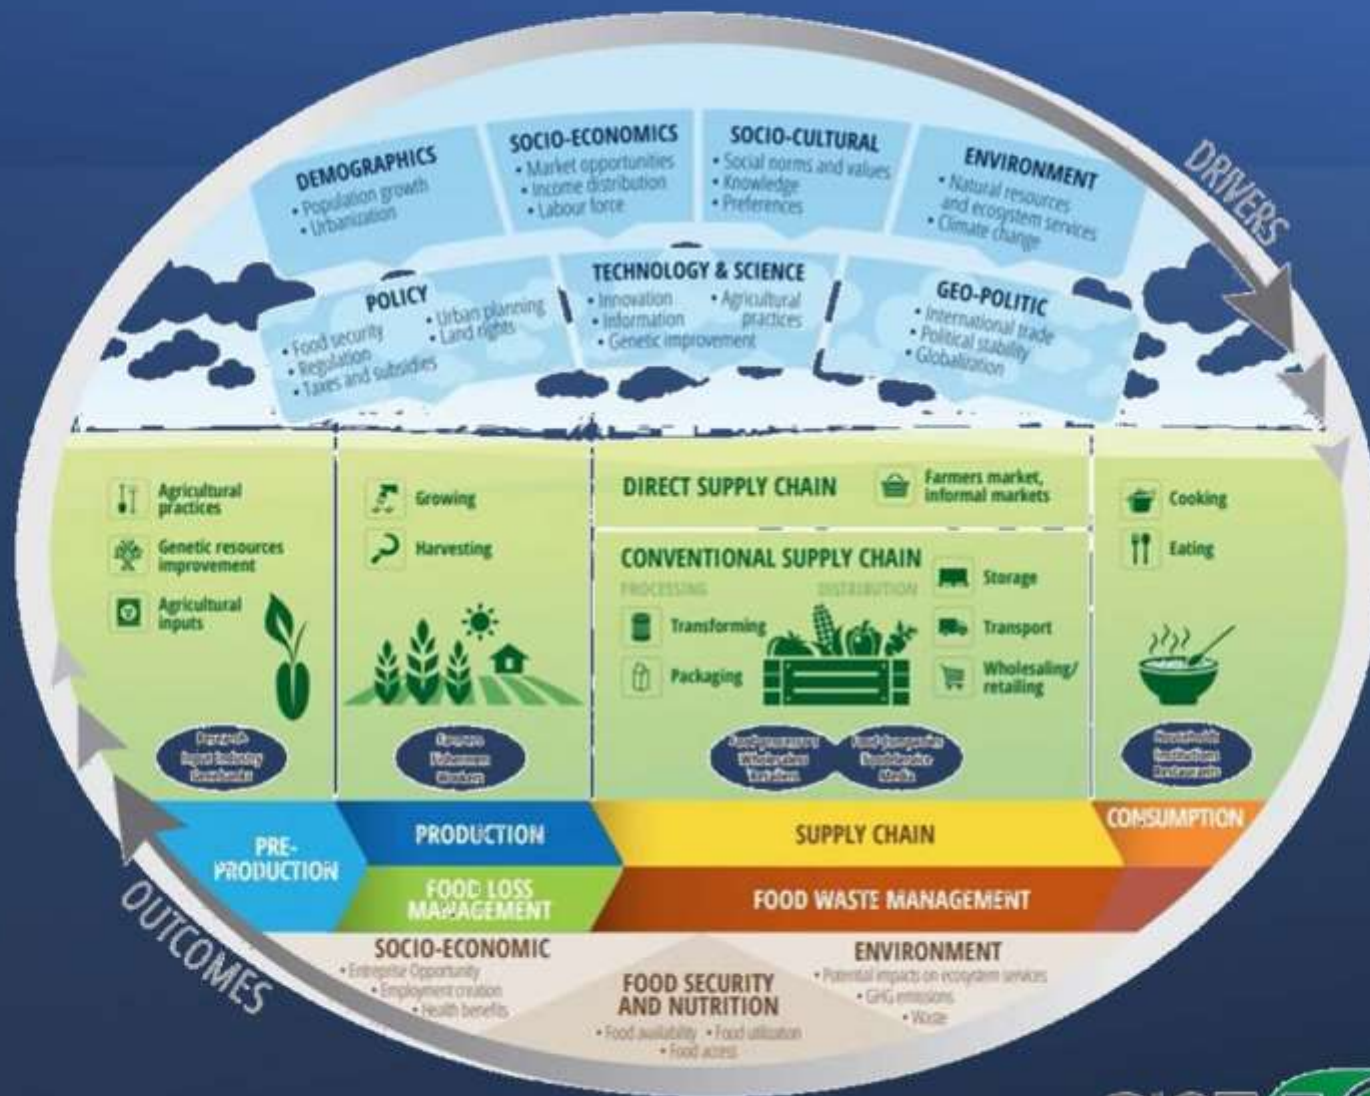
DRIVERS

DEMOGRAPHICS
• Population growth
• Urbanization

SOCIO-ECONOMICS
• Market opportunities
• Income distribution
• Labour force

SOCIO-CULTURAL
• Social norms and values
• Knowledge
• Preferences

ENVIRONMENT
• Natural resources and ecosystem services
• Climate change

POLICY
• Food security
• Regulation
• Taxes and subsidies
• Urban planning
• Land rights

TECHNOLOGY & SCIENCE
• Innovation
• Information
• Agricultural practices
• Genetic improvement

GEO-POLITIC
• International trade
• Political stability
• Globalization

Agricultural practices
Genetic resources improvement
Agricultural inputs

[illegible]

Growing
Harvesting

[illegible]

DIRECT SUPPLY CHAIN
Farmers market, informal markets

CONVENTIONAL SUPPLY CHAIN
PROCESSING
DISTRIBUTION
Transforming
Packaging
Storage
Transport
Wholesaling/ retailing

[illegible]
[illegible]

Cooking
Eating

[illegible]

PRE-PRODUCTION
PRODUCTION
FOOD LOSS MANAGEMENT
SUPPLY CHAIN
FOOD WASTE MANAGEMENT
CONSUMPTION

OUTCOMES

SOCIO-ECONOMIC
• Entreprise Opportunity
• Employment creation
• Health benefits

FOOD SECURITY AND NUTRITION
• Food availability • Food utilization
• Food access

ENVIRONMENT
• Potential impacts on ecosystem services
• GHG emissions
• Waste